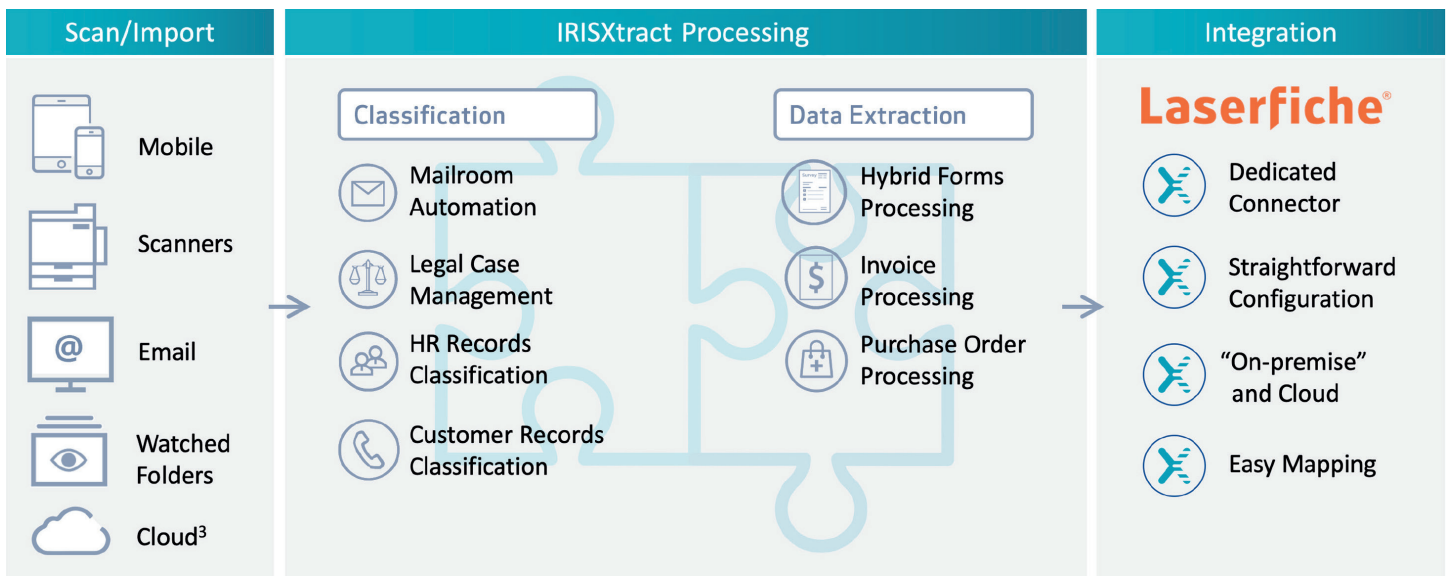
Scan/Import

Mobile

Scanners

Email

Watched Folders

Cloud$^3$

IRISXtract Processing

Classification

Mailroom Automation

Legal Case Management

HR Records Classification

Customer Records Classification

Data Extraction

Hybrid Forms Processing

Invoice Processing

Purchase Order Processing

Integration

Laserfiche®

Dedicated Connector

Straightforward Configuration

"On-premise" and Cloud

Easy Mapping